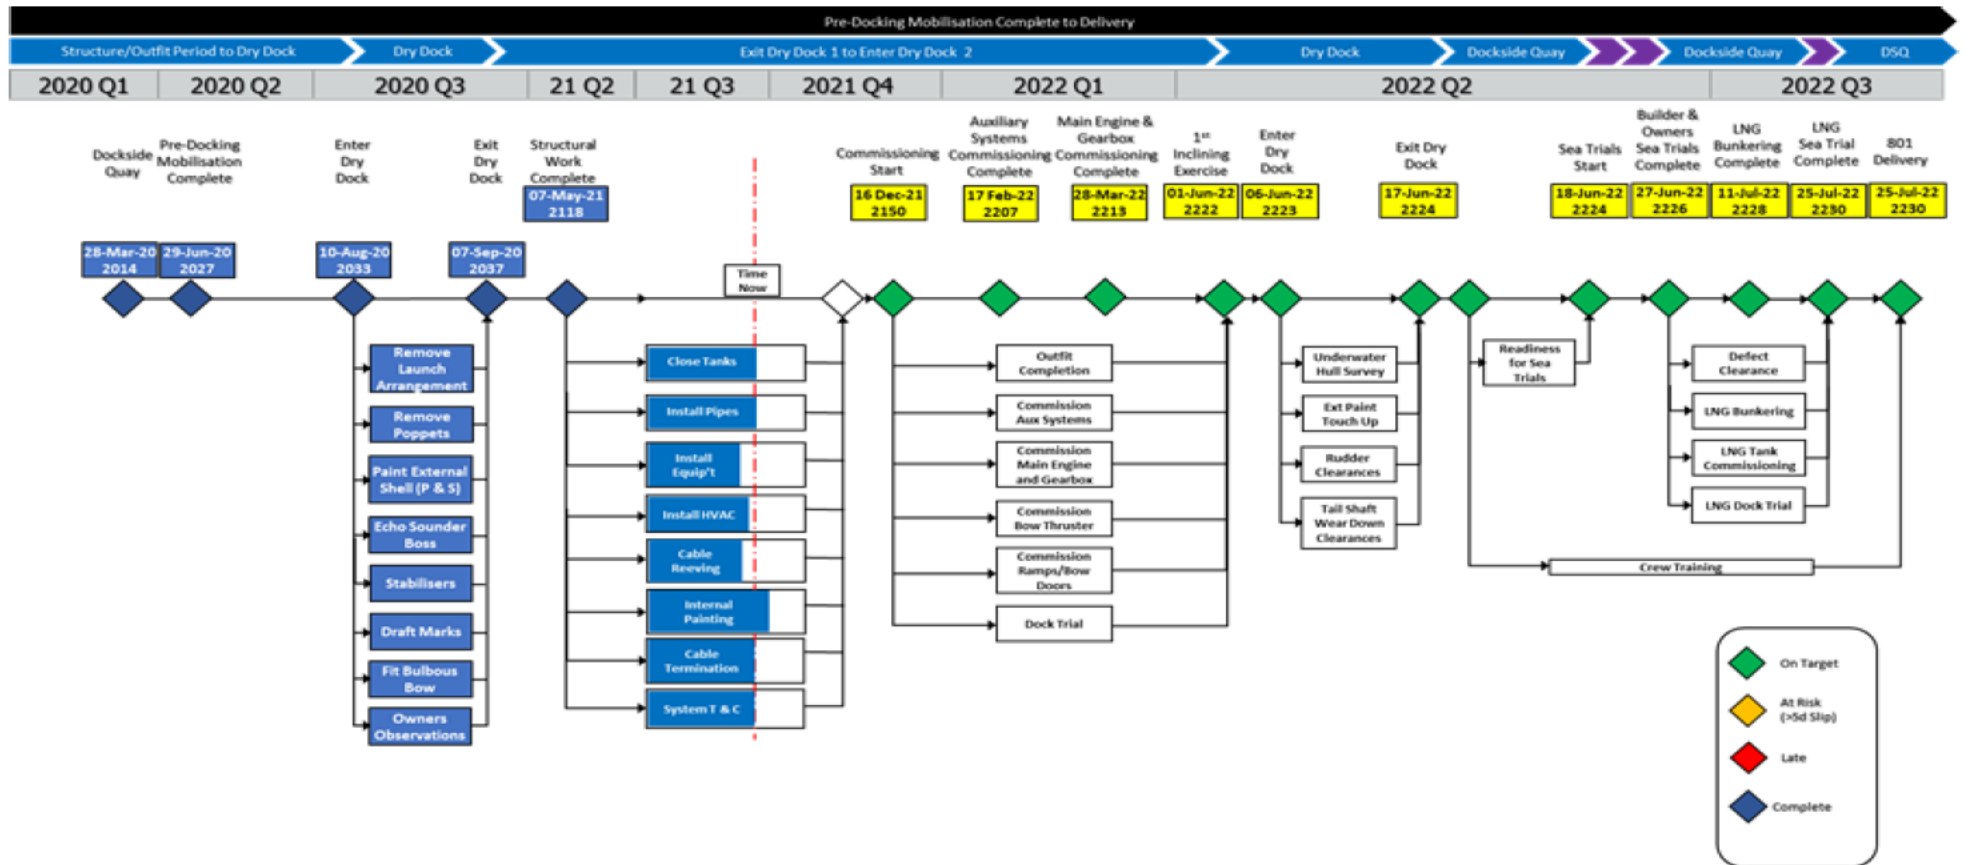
Pre-Docking Mobilisation Complete to Delivery

Structure/Outfit Period to Dry Dock | Dry Dock | Exit Dry Dock 1 to Enter Dry Dock 2 | Dry Dock | Dockside Quay | Dockside Quay | DSQ

2020 Q1 | 2020 Q2 | 2020 Q3 | 21 Q2 | 21 Q3 | 2021 Q4 | 2022 Q1 | 2022 Q2 | 2022 Q3

Dockside Quay
28-Mar-20 2014

Pre-Docking Mobilisation Complete
29-Jun-20 2027

Enter Dry Dock
10-Aug-20 2033

Exit Dry Dock
07-Sep-20 2037

Structural Work Complete
07-May-21 2118

Time Now

Commissioning Start
16 Dec-21 2150

Auxiliary Systems Commissioning Complete
17 Feb-22 2207

Main Engine & Gearbox Commissioning Complete
28-Mar-22 2213

1st Inclining Exercise
01-Jun-22 2222

Enter Dry Dock
06-Jun-22 2223

Exit Dry Dock
17-Jun-22 2224

Sea Trials Start
18-Jun-22 2224

Builder & Owners Sea Trials Complete
27-Jun-22 2226

LNG Bunkering Complete
11-Jul-22 2228

LNG Sea Trial Complete
25-Jul-22 2230

801 Delivery
25-Jul-22 2230

Remove Launch Arrangement
Remove Poppets
Paint External Shell (P & S)
Echo Sounder Boss
Stabilisers
Draft Marks
Fit Bulbous Bow
Owners Observations

Close Tanks
Install Pipes
Install Equip't
Install HVAC
Cable Reeving
Internal Painting
Cable Termination
System T & C

Outfit Completion
Commission Aux Systems
Commission Main Engine and Gearbox
Commission Bow Thruster
Commission Ramps/Bow Doors
Dock Trial

Underwater Hull Survey
Ext Paint Touch Up
Rudder Clearances
Tail Shaft Wear Down Clearances

Readiness for Sea Trials

Defect Clearance
LNG Bunkering
LNG Tank Commissioning
LNG Dock Trial

Crew Training

On Target
At Risk (>5d Slip)
Late
Complete